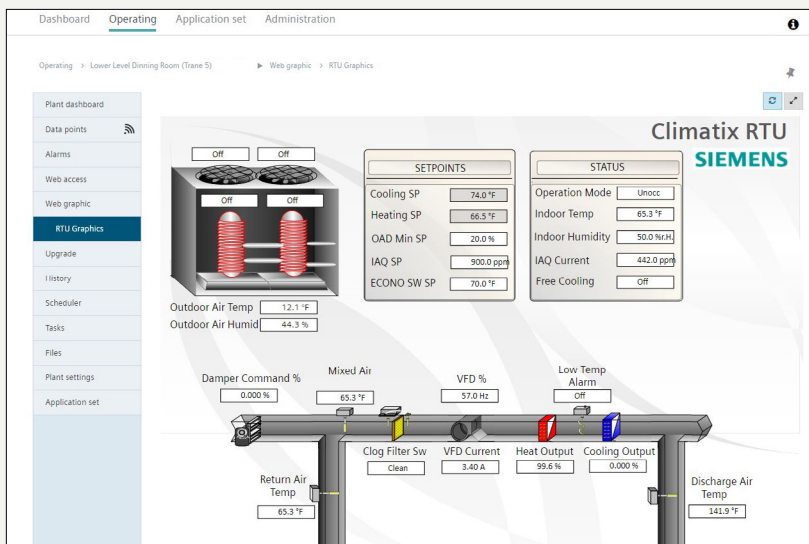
Dashboard Operating Application set Administration

Operating > Lower Level Dinning Room (Trane 5) ▸ Web graphic > RTU Graphics

Plant dashboard
Data points
Alarms
Web access
Web graphic
RTU Graphics
Upgrade
History
Scheduler
Tasks
Files
Plant settings
Application set

Climatix RTU
SIEMENS

Off Off
Off Off

Outdoor Air Temp 12.1 °F
Outdoor Air Humid 44.3 %

SETPOINTS
Cooling SP 74.0 °F
Heating SP 66.5 °F
OAD Min SP 20.0 %
IAQ SP 900.0 ppm
ECONO SW SP 70.0 °F

STATUS
Operation Mode Unocc
Indoor Temp 65.3 °F
Indoor Humidity 50.0 %r.H.
IAQ Current 442.0 ppm
Free Cooling Off

Damper Command % 0.000 %
Mixed Air 65.3 °F
VFD % 57.0 Hz
Low Temp Alarm Off
Clog Filter Sw Clean
VFD Current 3.40 A
Heat Output 99.6 %
Cooling Output 0.000 %
Return Air Temp 65.3 °F
Discharge Air Temp 141.9 °F